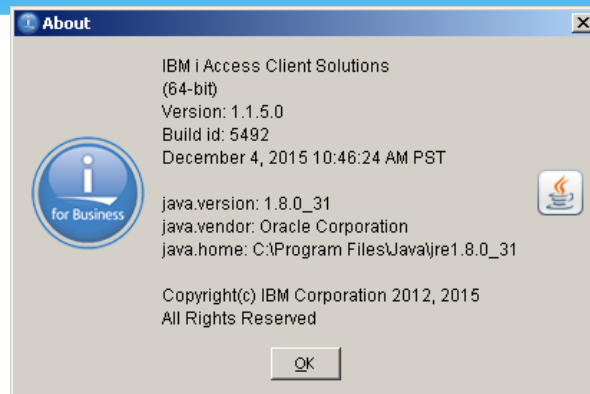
About

i
for Business

IBM i Access Client Solutions
(64-bit)
Version: 1.1.5.0
Build id: 5492
December 4, 2015 10:46:24 AM PST

java.version: 1.8.0_31
java.vendor: Oracle Corporation
java.home: C:\Program Files\Java\jre1.8.0_31

Copyright(c) IBM Corporation 2012, 2015
All Rights Reserved

OK